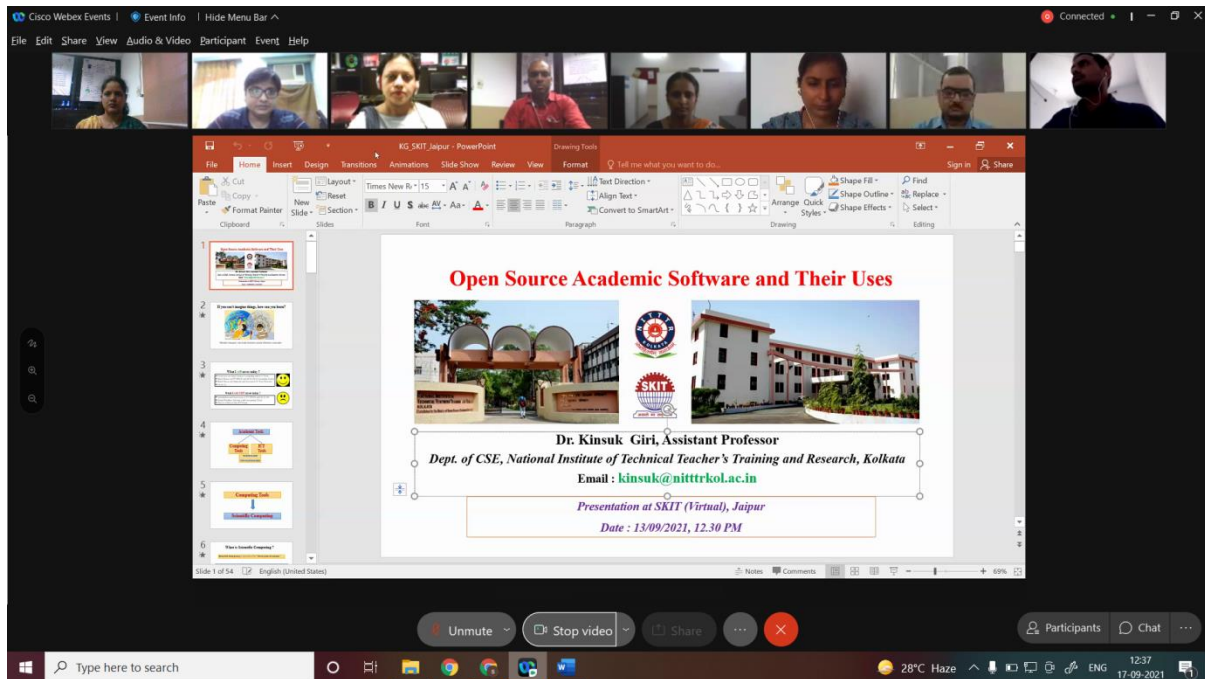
Cisco Webex Events | Event Info | Hide Menu Bar ^

Connected •

File Edit Share View Audio & Video Participant Event Help

KG_SKIT_Jaipur - PowerPoint

Drawing Tools

File Home Insert Design Transitions Animations Slide Show Review View Format Tell me what you want to do...

Sign in Share

Cut Copy Paste Format Painter Clipboard

Layout Reset New Slide Section Slides

Times New Ro 15 A A Font

Text Direction Align Text Convert to SmartArt Paragraph

Arrange Quick Styles Shape Fill Shape Outline Shape Effects Drawing

Find Replace Select Editing

1
2
3
4
5
6

Open Source Academic Software and Their Uses

SKIT

Dr. Kinsuk Giri, Assistant Professor

Dept. of CSE, National Institute of Technical Teacher's Training and Research, Kolkata

Email : kinsuk@nitttrkol.ac.in

Presentation at SKIT (Virtual), Jaipur

Date : 13/09/2021, 12.30 PM

Slide 1 of 54 English (United States)

Notes Comments + 69%

Unmute Stop video Share

Participants Chat

Type here to search

28°C Haze ENG 12:37 17-09-2021